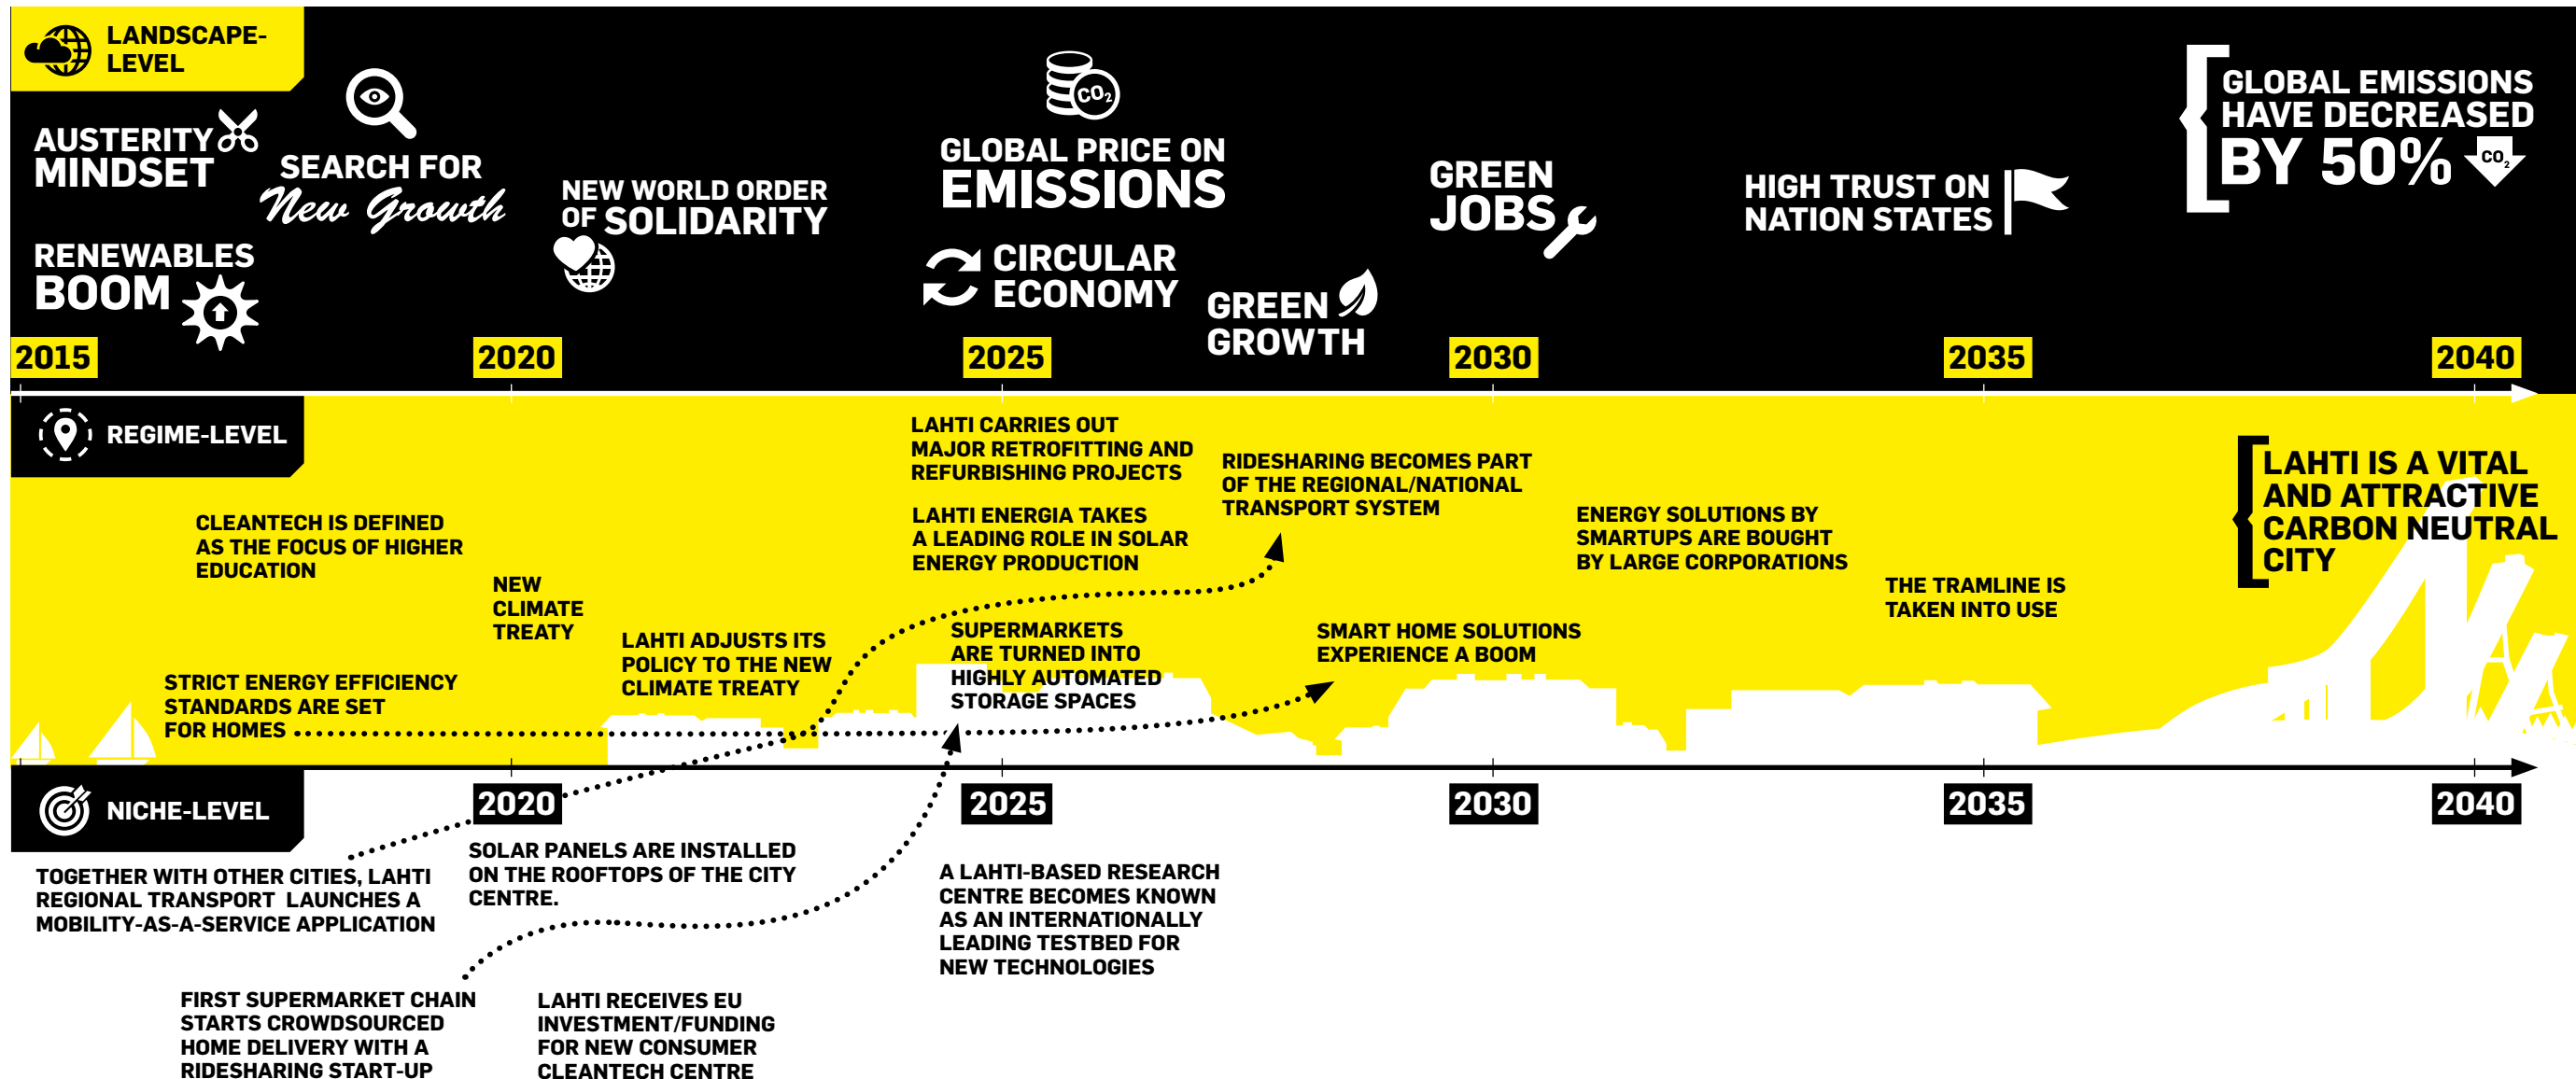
LANDSCAPE-LEVEL

AUSTERITY MINDSET

SEARCH FOR New Growth

NEW WORLD ORDER OF SOLIDARITY

$CO_2$

GLOBAL PRICE ON EMISSIONS

CIRCULAR ECONOMY

GREEN GROWTH

GREEN JOBS

HIGH TRUST ON NATION STATES

GLOBAL EMISSIONS HAVE DECREASED BY 50% $CO_2$

RENEWABLES BOOM

2015

2020

2025

2030

2035

2040

REGIME-LEVEL

CLEANTECH IS DEFINED AS THE FOCUS OF HIGHER EDUCATION

NEW CLIMATE TREATY

STRICT ENERGY EFFICIENCY STANDARDS ARE SET FOR HOMES

LAHTI ADJUSTS ITS POLICY TO THE NEW CLIMATE TREATY

LAHTI CARRIES OUT MAJOR RETROFITTING AND REFURBISHING PROJECTS

LAHTI ENERGIA TAKES A LEADING ROLE IN SOLAR ENERGY PRODUCTION

SUPERMARKETS ARE TURNED INTO HIGHLY AUTOMATED STORAGE SPACES

RIDESHARING BECOMES PART OF THE REGIONAL/NATIONAL TRANSPORT SYSTEM

SMART HOME SOLUTIONS EXPERIENCE A BOOM

ENERGY SOLUTIONS BY SMARTUPS ARE BOUGHT BY LARGE CORPORATIONS

THE TRAMLINE IS TAKEN INTO USE

LAHTI IS A VITAL AND ATTRACTIVE CARBON NEUTRAL CITY

NICHE-LEVEL

2020

2025

2030

2035

2040

TOGETHER WITH OTHER CITIES, LAHTI REGIONAL TRANSPORT LAUNCHES A MOBILITY-AS-A-SERVICE APPLICATION

SOLAR PANELS ARE INSTALLED ON THE ROOFTOPS OF THE CITY CENTRE.

A LAHTI-BASED RESEARCH CENTRE BECOMES KNOWN AS AN INTERNATIONALLY LEADING TESTBED FOR NEW TECHNOLOGIES

FIRST SUPERMARKET CHAIN STARTS CROWDSOURCED HOME DELIVERY WITH A RIDESHARING START-UP

LAHTI RECEIVES EU INVESTMENT/FUNDING FOR NEW CONSUMER CLEANTECH CENTRE